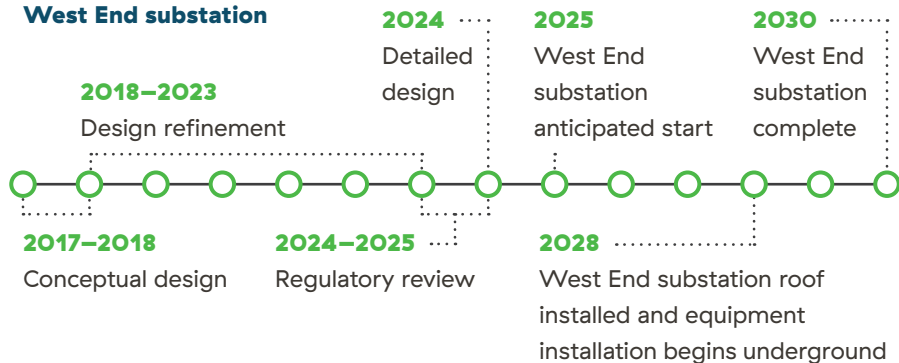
West End substation

2018–2023
Design refinement

2024
Detailed design

2025
West End substation anticipated start

2030
West End substation complete

2017–2018
Conceptual design

2024–2025
Regulatory review

2028
West End substation roof installed and equipment installation begins underground